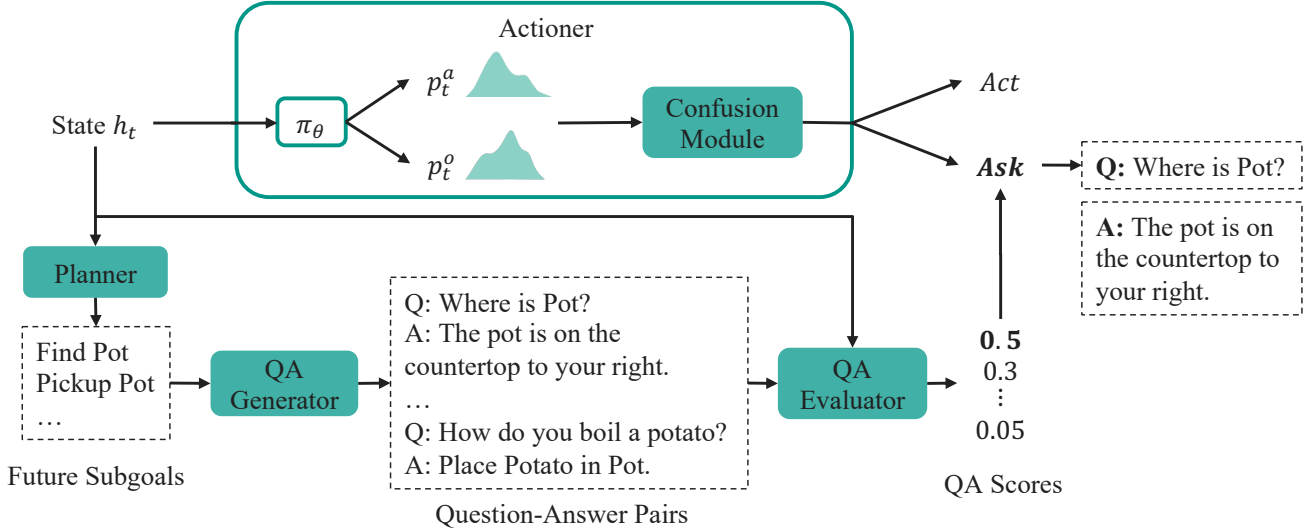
Actioner

State $h_t$

$\pi_\theta$

$p_t^a$

$p_t^o$

Confusion Module

$Act$

$\boldsymbol{Ask}$

**Q:** Where is Pot?

**A:** The pot is on the countertop to your right.

Planner

Find Pot
Pickup Pot
…

Future Subgoals

QA Generator

Q: Where is Pot?
A: The pot is on the countertop to your right.
…
Q: How do you boil a potato?
A: Place Potato in Pot.

Question-Answer Pairs

QA Evaluator

$\mathbf{0.5}$
0.3
⋮
0.05

QA Scores